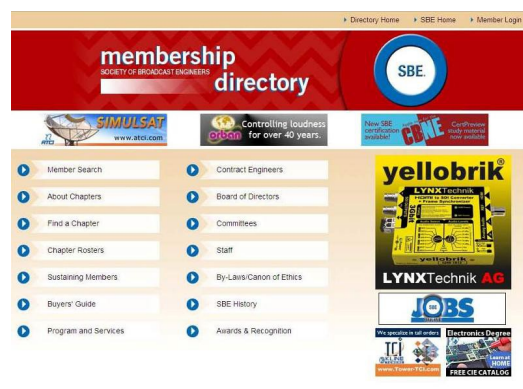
Directory Home   SBE Home   Member Login

membership
SOCIETY OF BROADCAST ENGINEERS
directory

SBE.

SIMULSAT
www.atci.com
ATCi

orban Controlling loudness for over 40 years.

New SBE certification available! CBNE CertPreview study material now available

Member Search
About Chapters
Find a Chapter
Chapter Rosters
Sustaining Members
Buyers' Guide
Program and Services

Contract Engineers
Board of Directors
Committees
Staff
By-Laws/Canon of Ethics
SBE History
Awards & Recognition

yellobrik®
LYNXTechnik
yellobrik
LYNXTechnik AG

JOBS

We specialize in tall orders
TCI
www.Tower-TCI.com

Electronics Degree
Learn at HOME
FREE CIE CATALOG